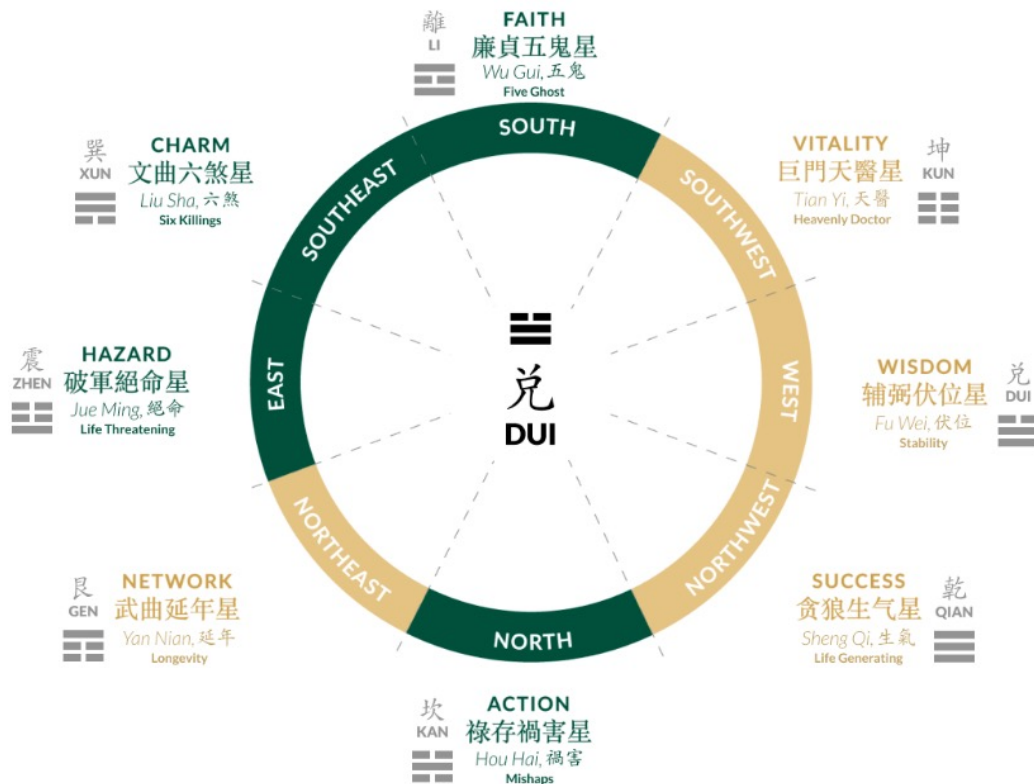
離
LI

FAITH
廉貞五鬼星
Wu Gui, 五鬼
Five Ghost

巽
XUN

CHARM
文曲六煞星
Liu Sha, 六煞
Six Killings

VITALITY
巨門天醫星
Tian Yi, 天醫
Heavenly Doctor

坤
KUN

SOUTH
SOUTHEAST
SOUTHWEST
EAST
WEST
NORTHEAST
NORTHWEST
NORTH

震
ZHEN

HAZARD
破軍絕命星
Jue Ming, 絕命
Life Threatening

兑
DUI

WISDOM
辅弼伏位星
Fu Wei, 伏位
Stability

兑
DUI

艮
GEN

NETWORK
武曲延年星
Yan Nian, 延年
Longevity

SUCCESS
贪狼生气星
Sheng Qi, 生氣
Life Generating

乾
QIAN

坎
KAN

ACTION
祿存禍害星
Hou Hai, 禍害
Mishaps